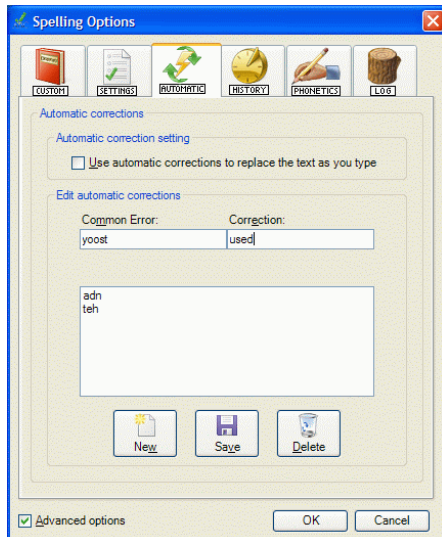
Spelling Options

CUSTOM
SETTINGS
AUTOMATIC
HISTORY
PHONETICS
LOG

Automatic corrections

Automatic correction setting

Use automatic corrections to replace the text as you type

Edit automatic corrections

Common Error:
Correction:

yoost
used

adn
teh

New
Save
Delete

Advanced options
OK
Cancel